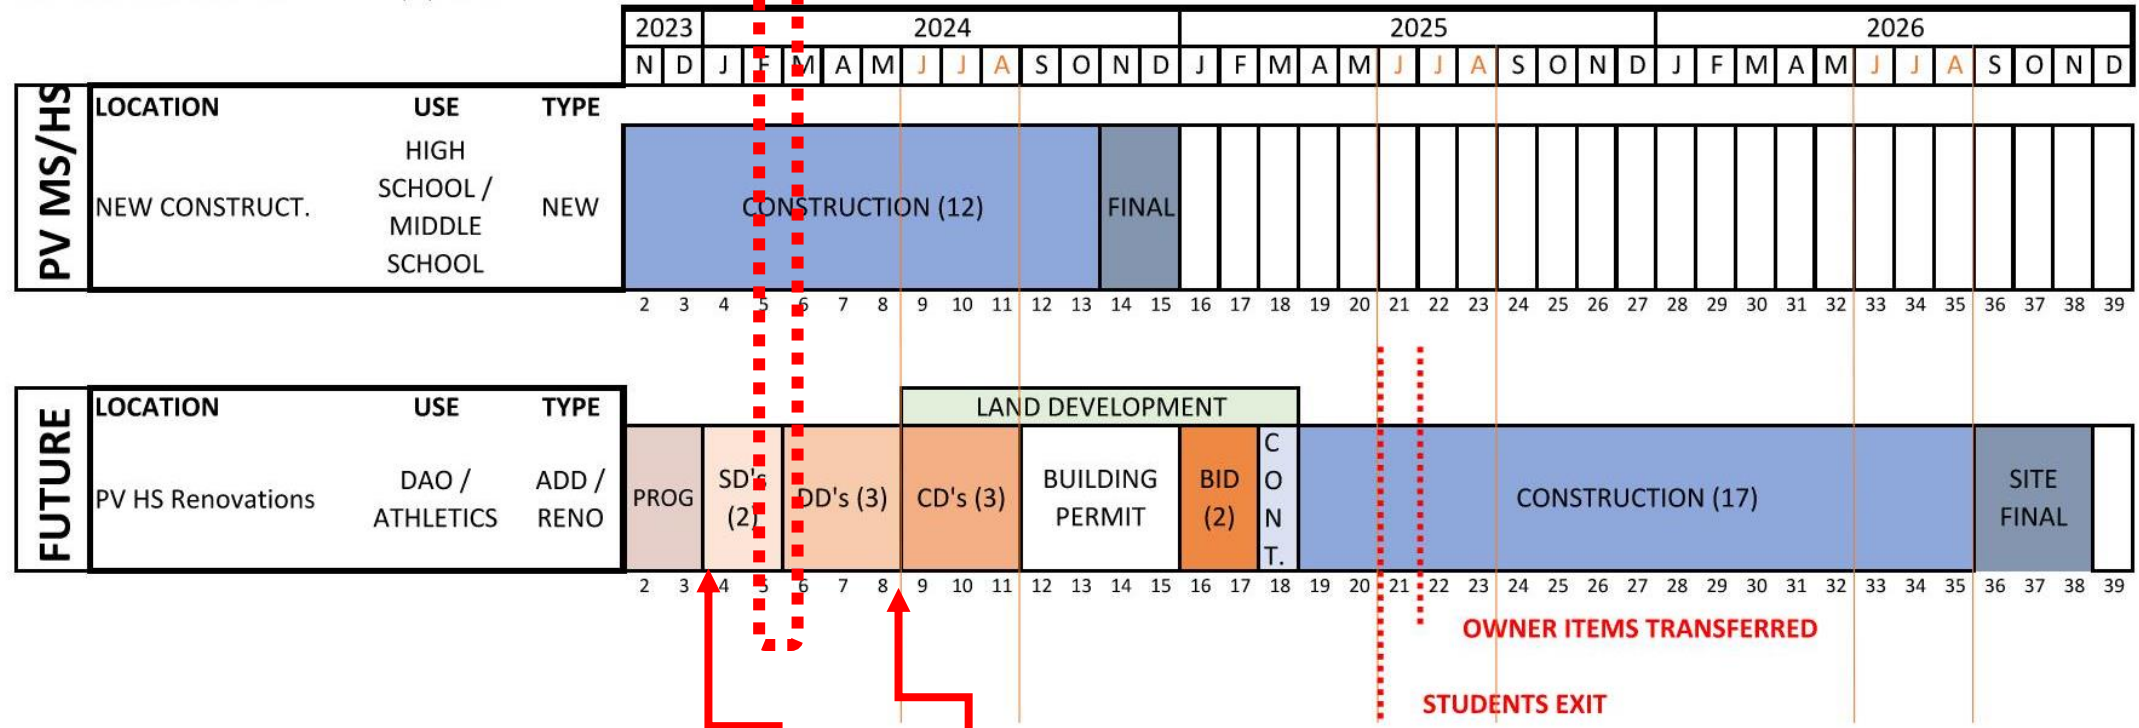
| 2023 | | 2024 | | | | | | | | | | | | 2025 | | | | | | | | | | | | 2026 | | | | | | | | | | | |
|---|---|---|---|---|---|---|---|---|---|---|---|---|---|---|---|---|---|---|---|---|---|---|---|---|---|---|---|---|---|---|---|---|---|---|---|---|---|
| N | D | J | F | M | A | M | J | J | A | S | O | N | D | J | F | M | A | M | J | J | A | S | O | N | D | J | F | M | A | M | J | J | A | S | O | N | D |

PV MS/HS

| LOCATION | USE | TYPE |
|---|---|---|
| NEW CONSTRUCT. | HIGH SCHOOL / MIDDLE SCHOOL | NEW |

CONSTRUCTION (12)
FINAL

2 3 4 5 6 7 8 9 10 11 12 13 14 15 16 17 18 19 20 21 22 23 24 25 26 27 28 29 30 31 32 33 34 35 36 37 38 39

FUTURE

LAND DEVELOPMENT

| LOCATION | USE | TYPE |
|---|---|---|
| PV HS Renovations | DAO / ATHLETICS | ADD / RENO |

PROG
SD's (2)
DD's (3)
CD's (3)
BUILDING PERMIT
BID (2)
C O N T.
CONSTRUCTION (17)
SITE FINAL

2 3 4 5 6 7 8 9 10 11 12 13 14 15 16 17 18 19 20 21 22 23 24 25 26 27 28 29 30 31 32 33 34 35 36 37 38 39

OWNER ITEMS TRANSFERRED

STUDENTS EXIT